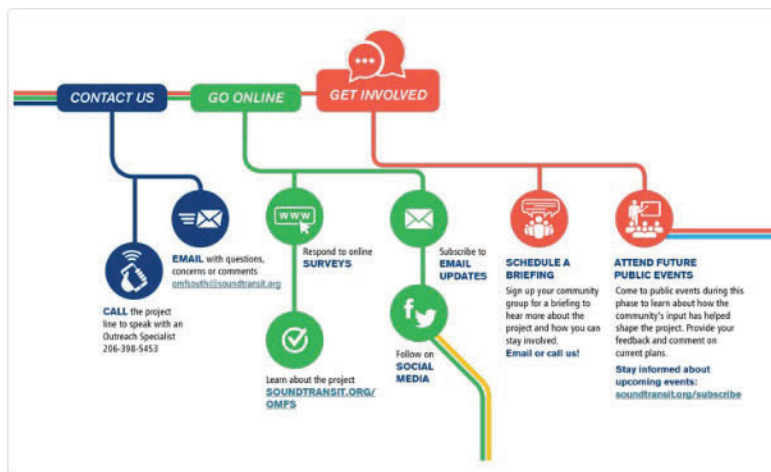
CONTACT US

GO ONLINE

GET INVOLVED

EMAIL with questions, concerns or comments omfsouth@soundtransit.org

CALL the project line to speak with an Outreach Specialist 206-398-5453

WWW

Respond to online SURVEYS

Learn about the project SOUNDTRANSIT.ORG/OMFS

Subscribe to EMAIL UPDATES

Follow on SOCIAL MEDIA

SCHEDULE A BRIEFING

Sign up your community group for a briefing to hear more about the project and how you can stay involved.

Email or call us!

ATTEND FUTURE PUBLIC EVENTS

Come to public events during this phase to learn about how the community's input has helped shape the project. Provide your feedback and comment on current plans.

Stay informed about upcoming events: soundtransit.org/subscribe